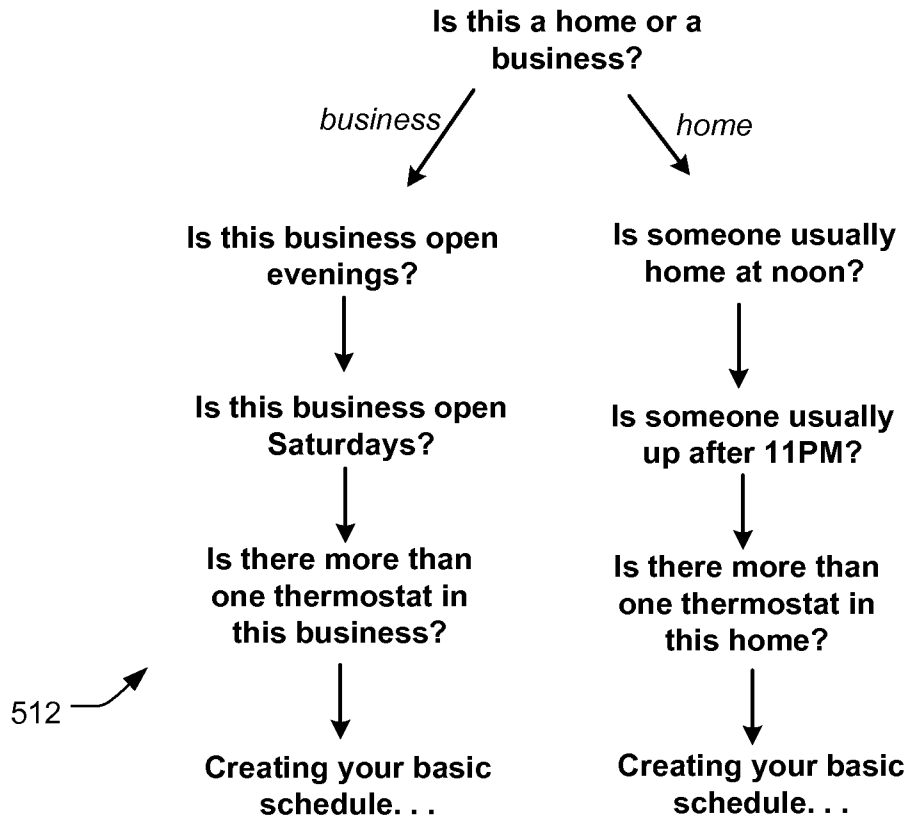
Is this a home or a business?

business

home

Is this business open evenings?

Is this business open Saturdays?

Is there more than one thermostat in this business?

Creating your basic schedule. . .

Is someone usually home at noon?

Is someone usually up after 11PM?

Is there more than one thermostat in this home?

Creating your basic schedule. . .

512